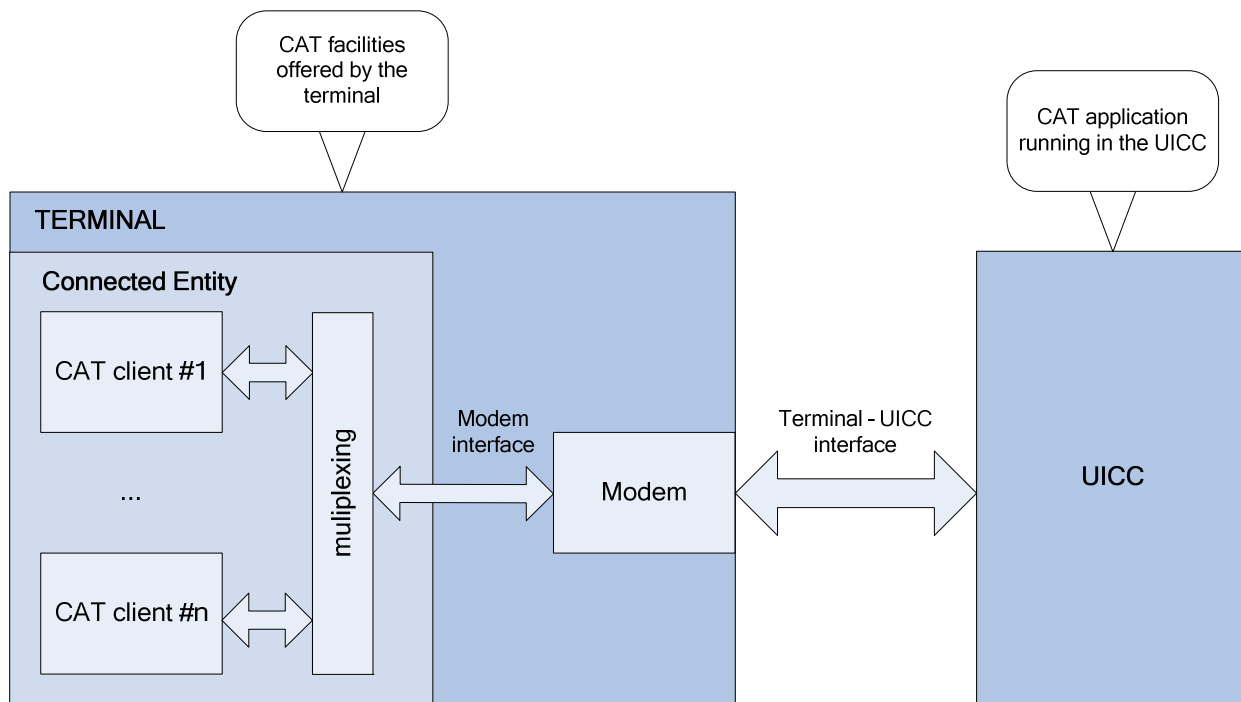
CAT facilities offered by the terminal

CAT application running in the UICC

TERMINAL

Connected Entity

CAT client #1

...

CAT client #n

muliplexing

Modem interface

Modem

Terminal - UICC interface

UICC